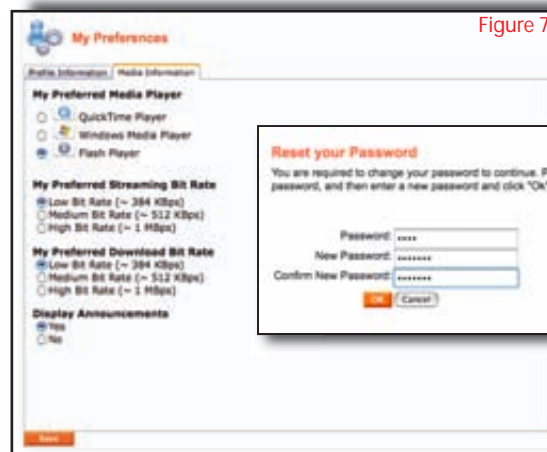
My Preferences

Figure 7

Profile Information | Media Information

My Preferred Media Player

QuickTime Player

Windows Media Player

Flash Player

My Preferred Streaming Bit Rate

Low Bit Rate (~ 384 KBps)

Medium Bit Rate (~ 512 KBps)

High Bit Rate (~ 1 MBps)

My Preferred Download Bit Rate

Low Bit Rate (~ 384 KBps)

Medium Bit Rate (~ 512 KBps)

High Bit Rate (~ 1 MBps)

Display Announcements

Yes

No

Save

Reset your Password

You are required to change your password to continue. P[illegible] password, and then enter a new password and click "Ok"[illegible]

Password: ••••

New Password: ••••••••

Confirm New Password: ••••••••

OK Cancel